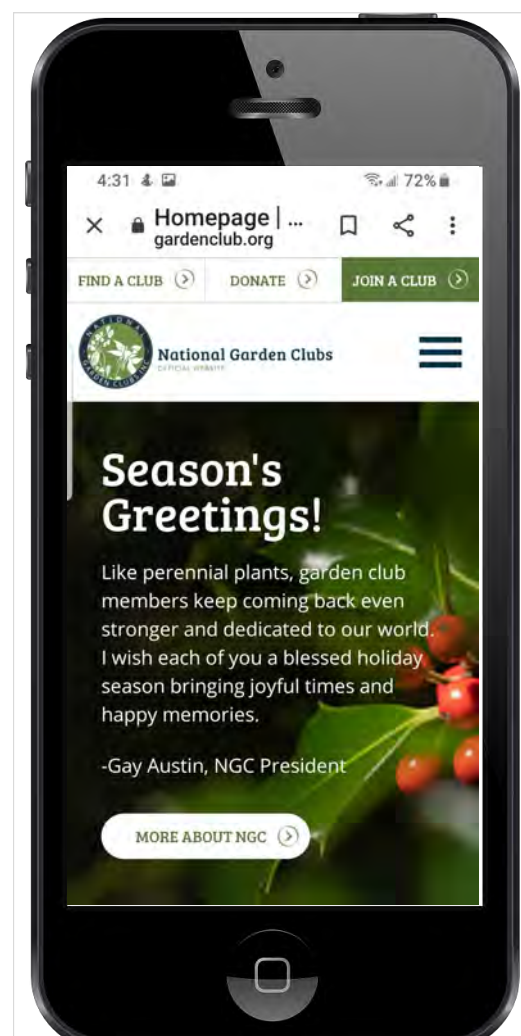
4:31

72%

Homepage | ...
gardenclub.org

FIND A CLUB

DONATE

JOIN A CLUB

NATIONAL GARDEN CLUBS INC

National Garden Clubs
OFFICIAL WEBSITE

Season's Greetings!

Like perennial plants, garden club members keep coming back even stronger and dedicated to our world. I wish each of you a blessed holiday season bringing joyful times and happy memories.

-Gay Austin, NGC President

MORE ABOUT NGC